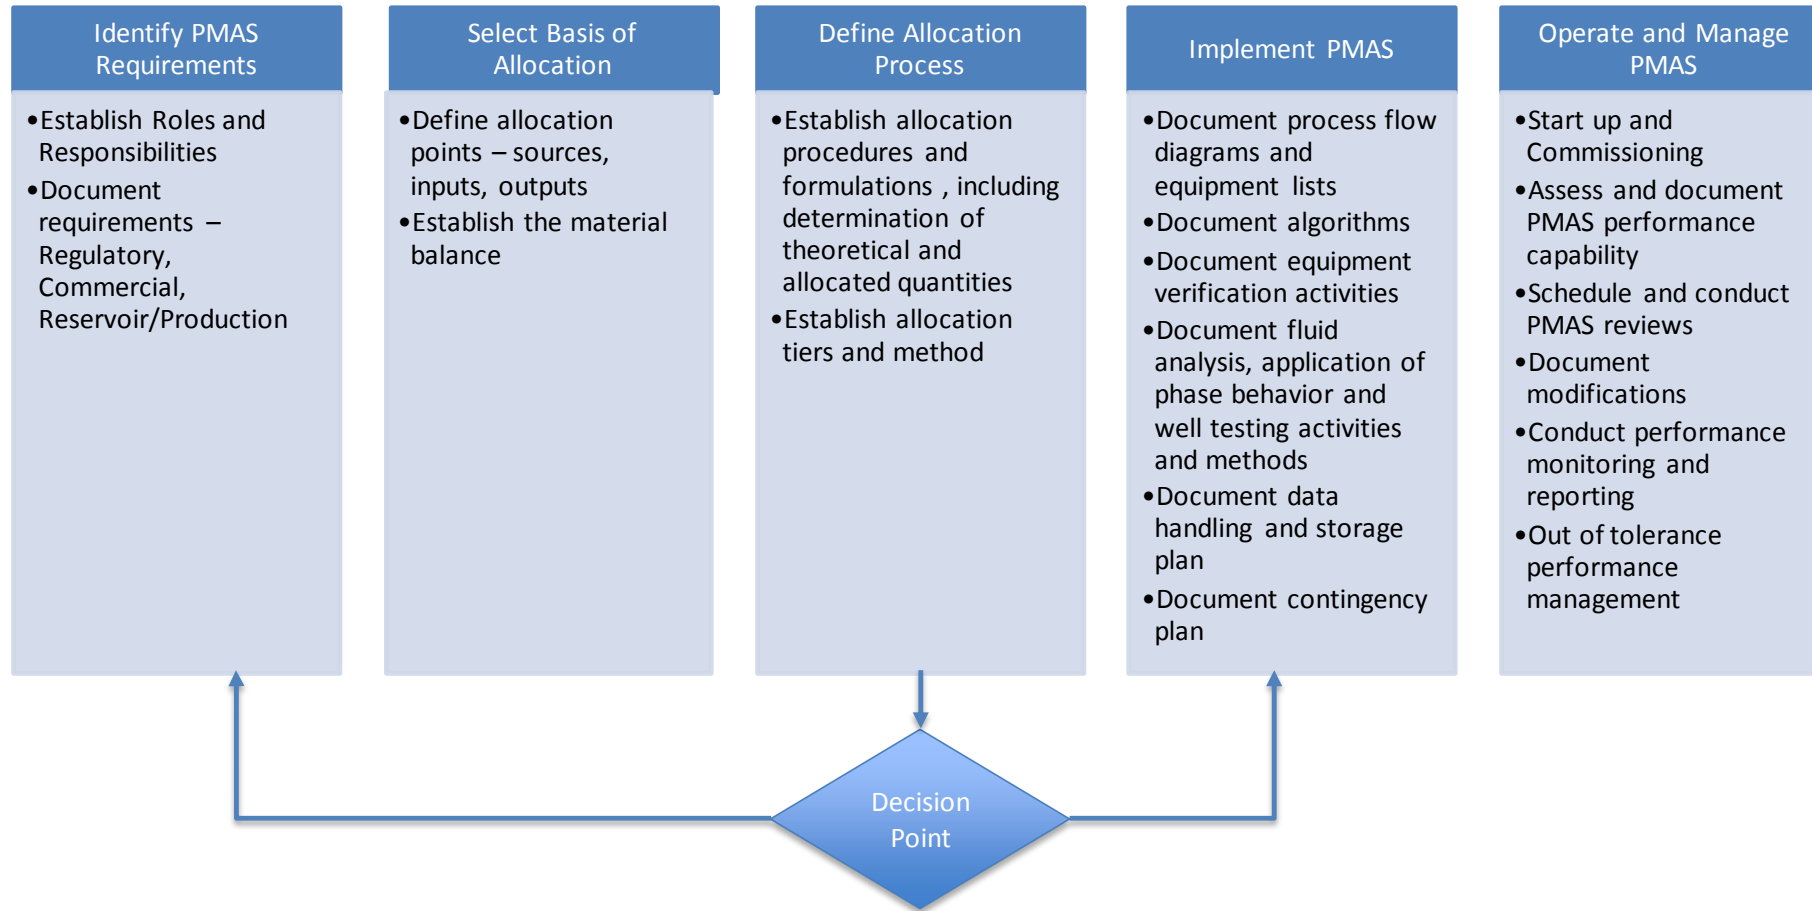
Identify PMAS Requirements

•Establish Roles and Responsibilities
•Document requirements – Regulatory, Commercial, Reservoir/Production

Select Basis of Allocation

•Define allocation points – sources, inputs, outputs
•Establish the material balance

Define Allocation Process

•Establish allocation procedures and formulations , including determination of theoretical and allocated quantities
•Establish allocation tiers and method

Implement PMAS

•Document process flow diagrams and equipment lists
•Document algorithms
•Document equipment verification activities
•Document fluid analysis, application of phase behavior and well testing activities and methods
•Document data handling and storage plan
•Document contingency plan

Operate and Manage PMAS

•Start up and Commissioning
•Assess and document PMAS performance capability
•Schedule and conduct PMAS reviews
•Document modifications
•Conduct performance monitoring and reporting
•Out of tolerance performance management

Decision Point